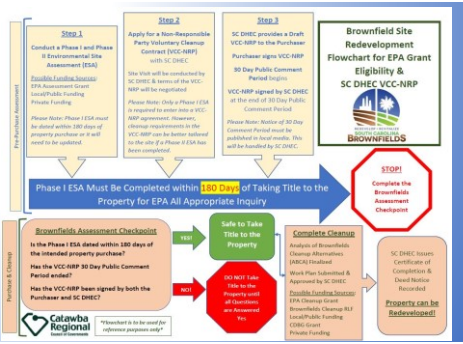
Pre-Purchase Assessment

Step 1

Conduct a Phase I and Phase II Environmental Site Assessment (ESA)

Possible Funding Sources:
EPA Assessment Grant
Local/Public Funding
Private Funding

Please Note: Phase I ESA must be dated within 180 days of property purchase or it will need to be updated.

Step 2

Apply for a Non-Responsible Party Voluntary Cleanup Contract (VCC-NRP) with SC DHEC

Site Visit will be conducted by SC DHEC & terms of the VCC-NRP will be negotiated

Please Note: Only a Phase I ESA is required to enter into a VCC-NRP agreement. However, cleanup requirements in the VCC-NRP can be better tailored to the site if a Phase II ESA has been completed.

Step 3

SC DHEC provides a Draft VCC-NRP to the Purchaser

Purchaser signs VCC-NRP

30 Day Public Comment Period begins

VCC-NRP signed by SC DHEC at the end of 30 Day Public Comment Period

Please Note: Notice of 30 Day Comment Period must be published in local media. This will be handled by SC DHEC.

Brownfield Site Redevelopment Flowchart for EPA Grant Eligibility & SC DHEC VCC-NRP

BROWNFIELDS

Phase I ESA Must Be Completed within 180 Days of Taking Title to the Property for EPA All Appropriate Inquiry

STOP!
Complete the Brownfields Assessment Checkpoint

Purchase & Cleanup

Brownfields Assessment Checkpoint

Is the Phase I ESA dated within 180 days of the intended property purchase?

Has the VCC-NRP 30 Day Public Comment Period ended?

Has the VCC-NRP been signed by both the Purchaser and SC DHEC?

YES!

NO!

Safe to Take Title to the Property

DO NOT Take Title to the Property until all Questions are Answered Yes

Complete Cleanup

Analysis of Brownfields Cleanup Alternatives (ABCA) Finalized

Work Plan Submitted & Approved by SC DHEC

Possible Funding Sources:
EPA Cleanup Grant
Brownfields Cleanup RLF
Local/Public Funding
CDBG Grant
Private Funding

SC DHEC Issues Certificate of Completion & Deed Notice Recorded

Property can be Redeveloped!

Catawba Regional

*Flowchart is to be used for reference purposes only*